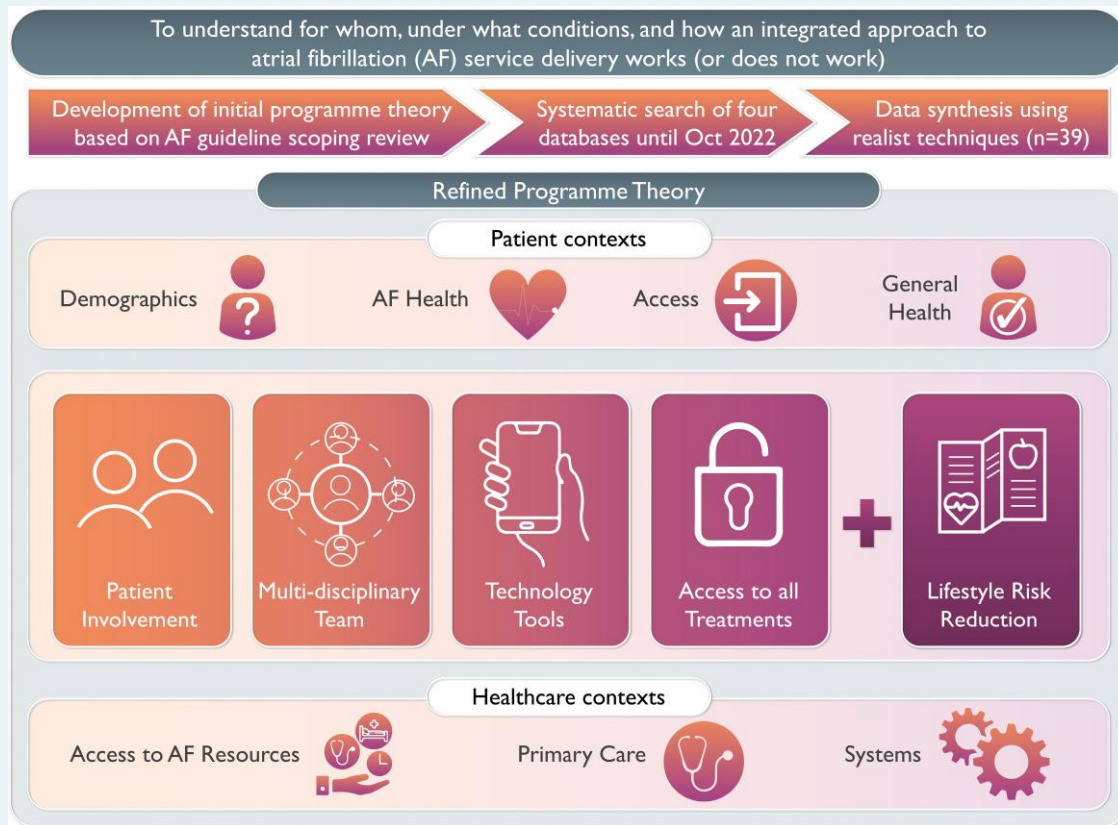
To understand for whom, under what conditions, and how an integrated approach to atrial fibrillation (AF) service delivery works (or does not work)

Development of initial programme theory based on AF guideline scoping review

Systematic search of four databases until Oct 2022

Data synthesis using realist techniques (n=39)

Refined Programme Theory

Patient contexts

Demographics

AF Health

Access

General Health

Patient Involvement

Multi-disciplinary Team

Technology Tools

Access to all Treatments

Lifestyle Risk Reduction

Healthcare contexts

Access to AF Resources

Primary Care

Systems